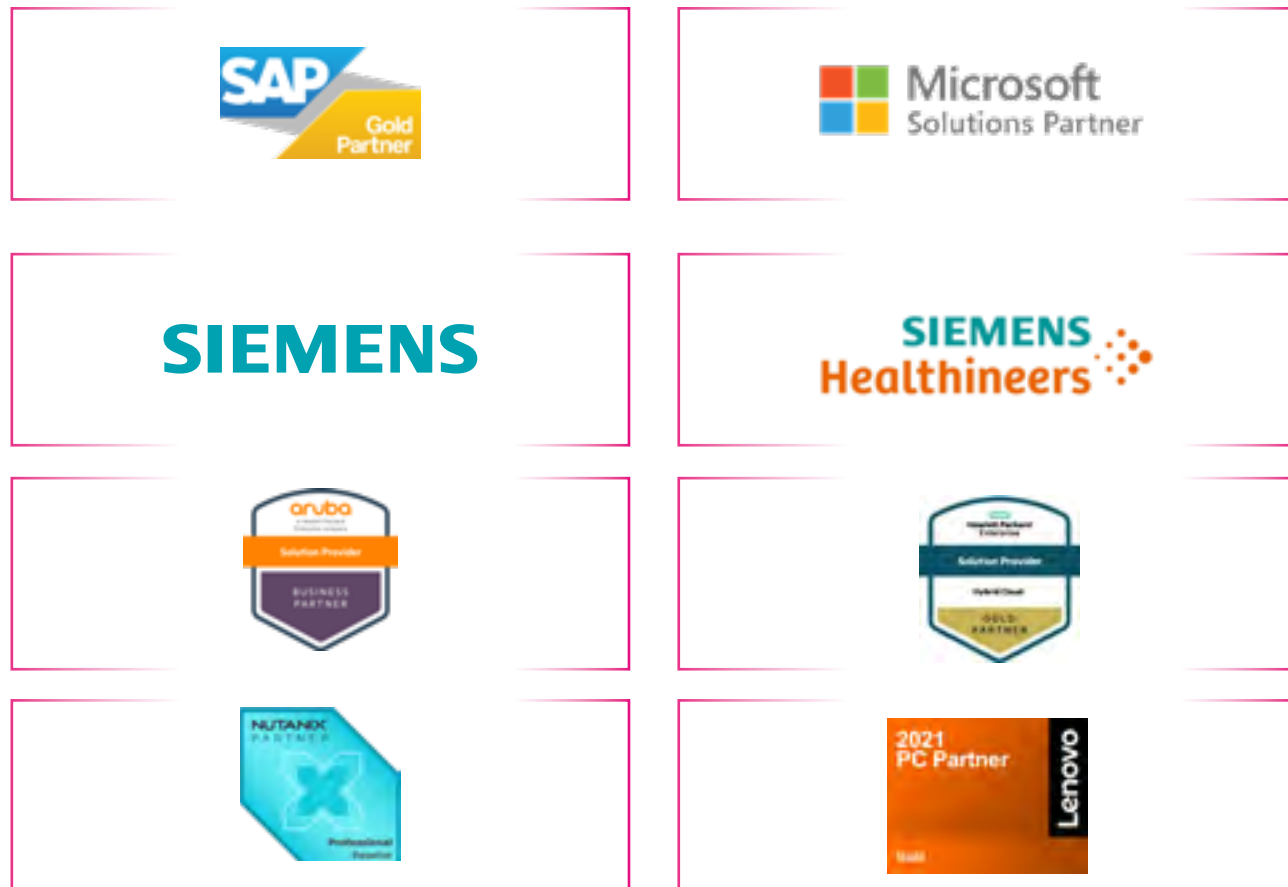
SAP
Gold Partner

Microsoft
Solutions Partner

SIEMENS

SIEMENS
Healthineers

aruba
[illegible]
Solution Provider
BUSINESS PARTNER

Hewlett Packard Enterprise
Solution Provider
Hybrid Cloud
GOLD PARTNER

NUTANIX
PARTNER
Professional
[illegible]

2021
PC Partner
Lenovo
Gold